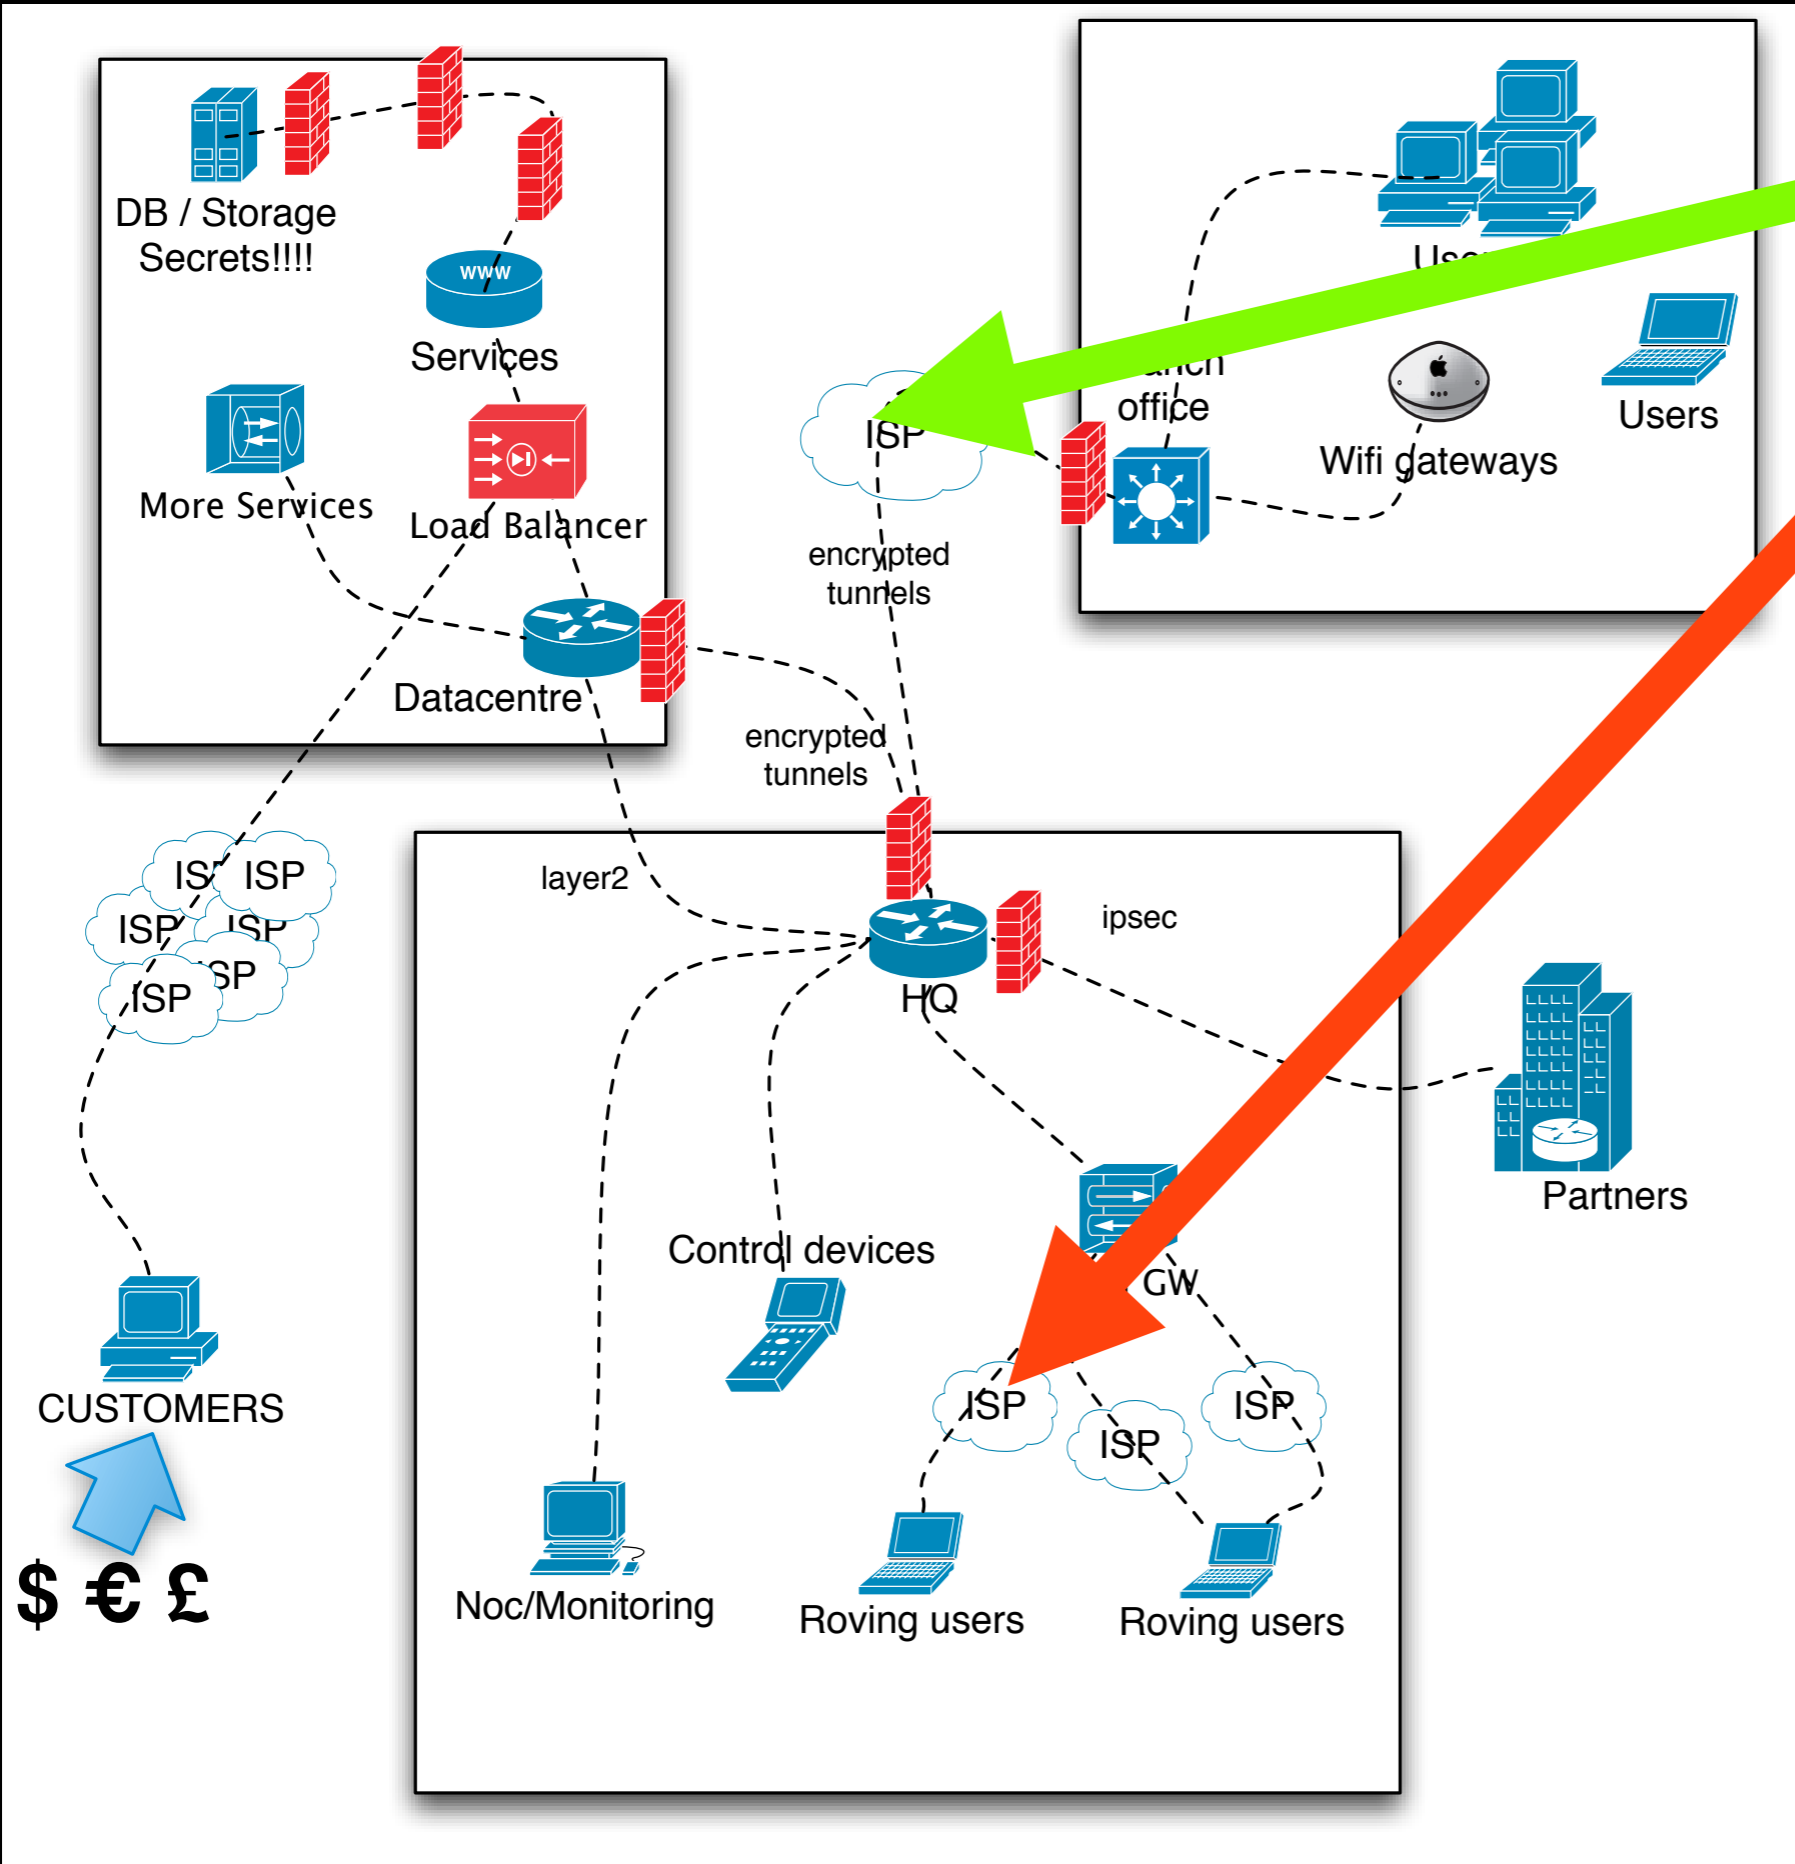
DB / Storage
Secrets!!!!

www

Services

More Services

Load Balancer

Datacentre

Use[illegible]

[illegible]nch
office

Wifi gateways

Users

ISP

encrypted
tunnels

encrypted
tunnels

IS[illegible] ISP
ISP ISP
ISP ISP

layer2

HQ

ipsec

Partners

Control devices

GW

ISP
ISP
ISP

CUSTOMERS

$ € £

Noc/Monitoring

Roving users

Roving users